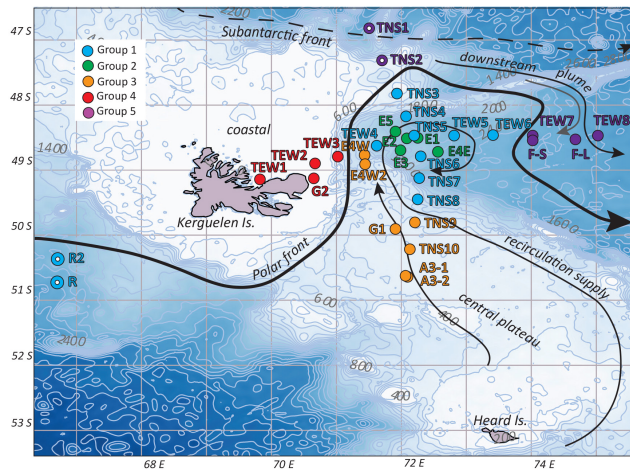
47 S
48 S
49 S
50 S
51 S
52 S
53 S

Group 1
Group 2
Group 3
Group 4
Group 5

Subantarctic front
TNS1
TNS2
downstream
plume
1400
TNS3
TNS4
TNS5
E1
E2
E3
E4E
E5
E4W
E4W2
TEW4
TEW5
TEW6
TEW7
TEW8
F-S
F-L
TNS6
TNS7
TNS8
TNS9
TNS10
A3-1
A3-2
G1
G2
TEW1
TEW2
TEW3
coastal
Kerguelen Is.
Polar front
recirculation supply
central plateau
Heard Is.
R2
R
1000
200
600
400
800
1600
2400

68 E
70 E
72 E
74 E